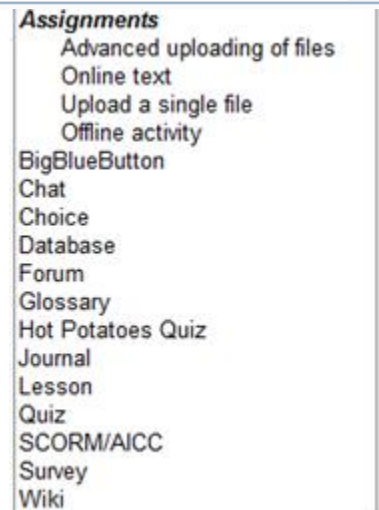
*Assignments*
Advanced uploading of files
Online text
Upload a single file
Offline activity
BigBlueButton
Chat
Choice
Database
Forum
Glossary
Hot Potatoes Quiz
Journal
Lesson
Quiz
SCORM/AICC
Survey
Wiki